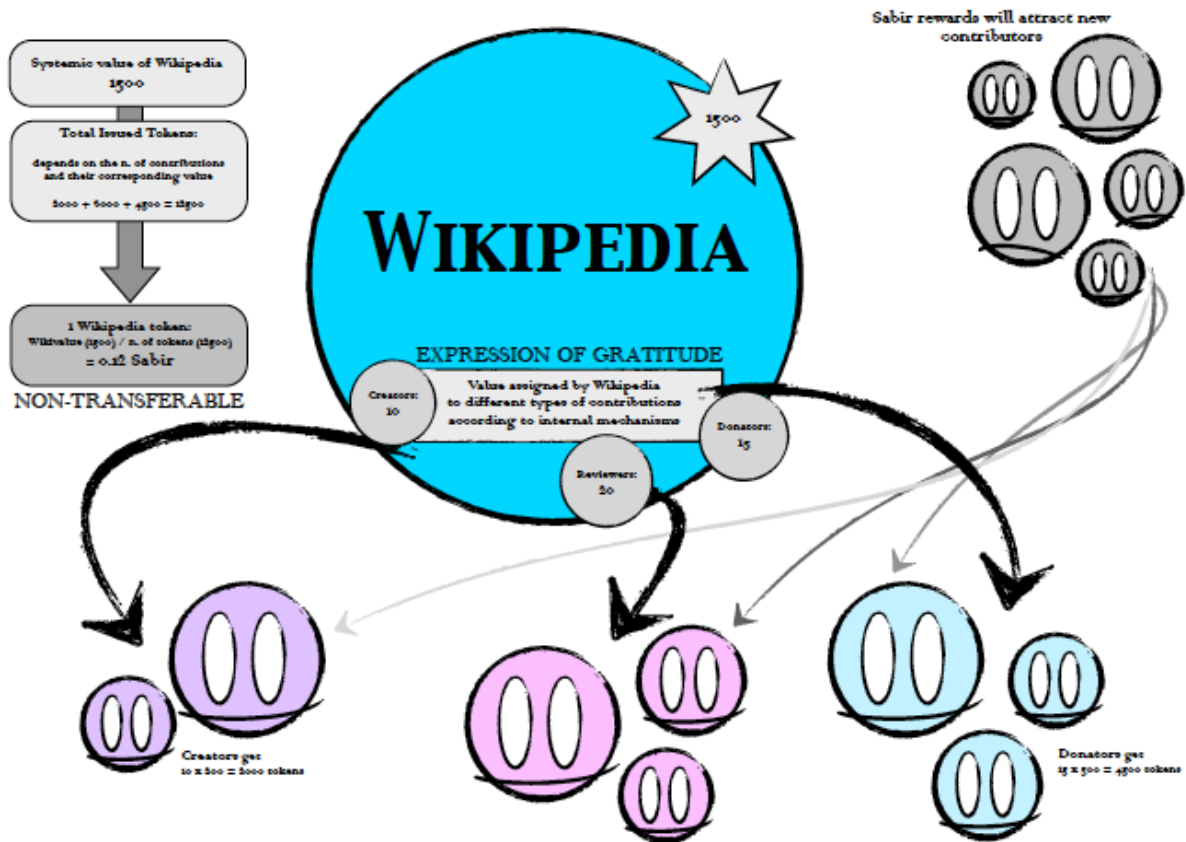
Systemic value of Wikipedia
1500

Total Issued Tokens:

depends on the n. of contributions and their corresponding value

2000 + 6000 + 4500 = 12500

1 Wikipedia token:
Wikivalue (1500) / n. of tokens (12500)
= 0.12 Sabir

NON-TRANSFERABLE

WIKIPEDIA

1500

Sabir rewards will attract new contributors

EXPRESSION OF GRATITUDE

Value assigned by Wikipedia to different types of contributions according to internal mechanisms

Creators:
10

Reviewers:
20

Donators:
15

Creators get
10 x 200 = 2000 tokens

Donators get
15 x 300 = 4500 tokens